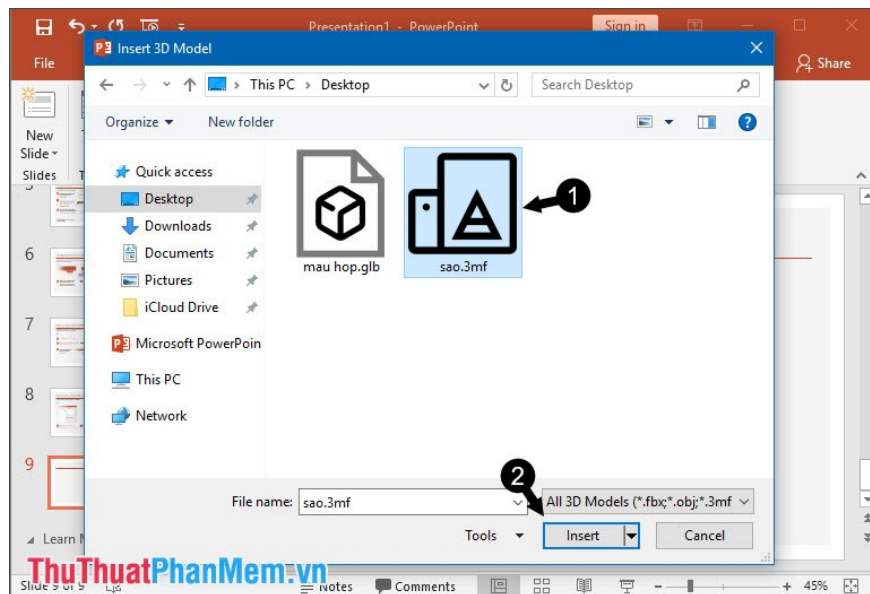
Presentation1 - PowerPoint
Sign in
File
Share
New Slide
Slides
Insert 3D Model
This PC > Desktop
Search Desktop
Organize
New folder
Quick access
Desktop
Downloads
Documents
Pictures
iCloud Drive
Microsoft PowerPoin
This PC
Network
mau hop.glb
sao.3mf
1
2
6
7
8
9
Learn M
File name: sao.3mf
All 3D Models (*.fbx;*.obj;*.3mf
Tools
Insert
Cancel
Slide 9 of 9
Notes
Comments
45%
ThuThuatPhanMem.vn